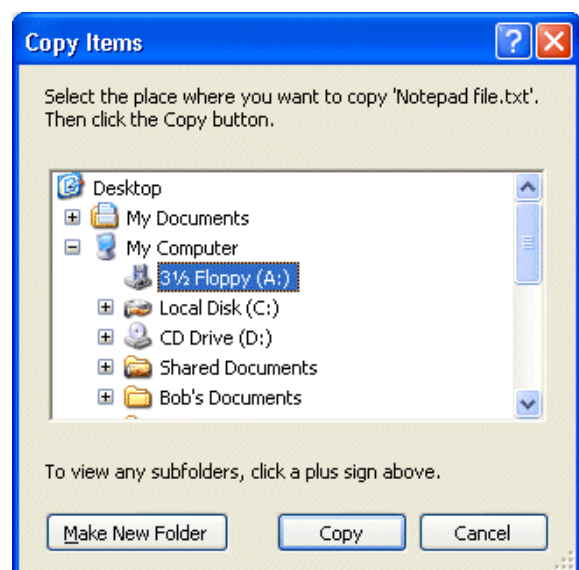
Copy Items

Select the place where you want to copy 'Notepad file.txt'. Then click the Copy button.

Desktop
My Documents
My Computer
3½ Floppy (A:)
Local Disk (C:)
CD Drive (D:)
Shared Documents
Bob's Documents

To view any subfolders, click a plus sign above.

Make New Folder
Copy
Cancel